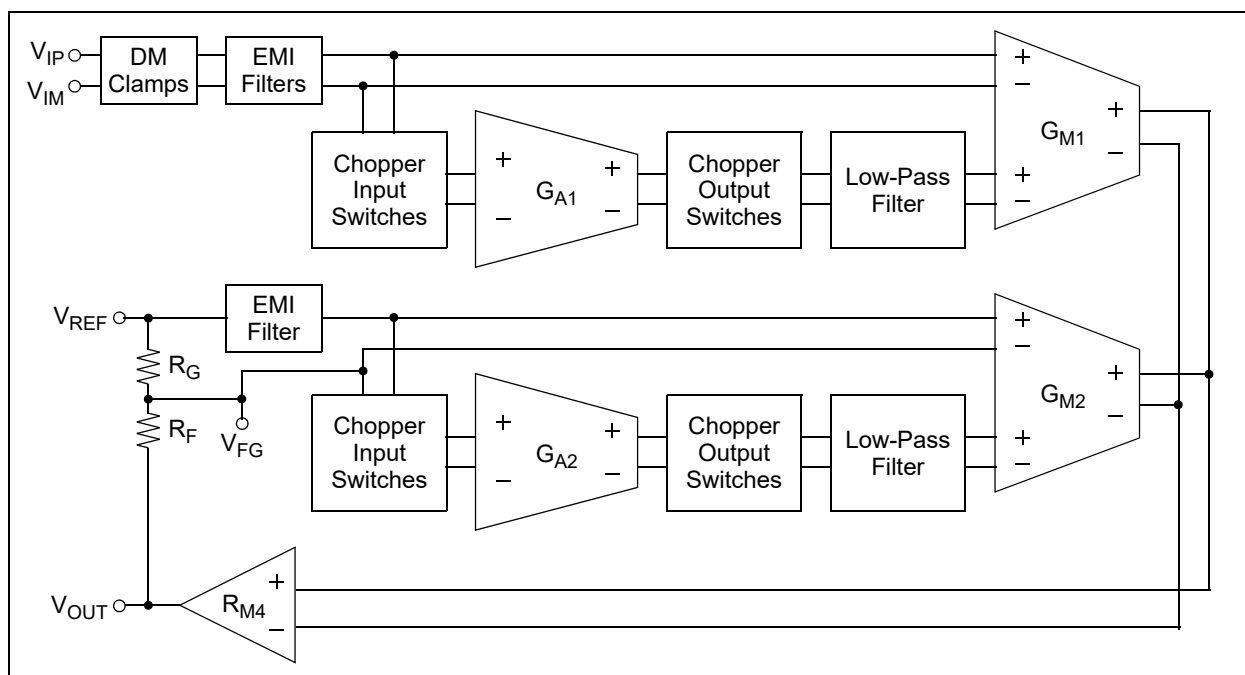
$V_{IP}$
$V_{IM}$
DM Clamps
EMI Filters
+
−
$G_{M1}$
+
−
Chopper Input Switches
+
−
$G_{A1}$
+
−
Chopper Output Switches
Low-Pass Filter
+
−
$V_{REF}$
EMI Filter
+
−
$R_G$
$R_F$
$V_{FG}$
Chopper Input Switches
+
−
$G_{A2}$
+
−
Chopper Output Switches
Low-Pass Filter
+
−
$G_{M2}$
+
−
$V_{OUT}$
$R_{M4}$
+
−